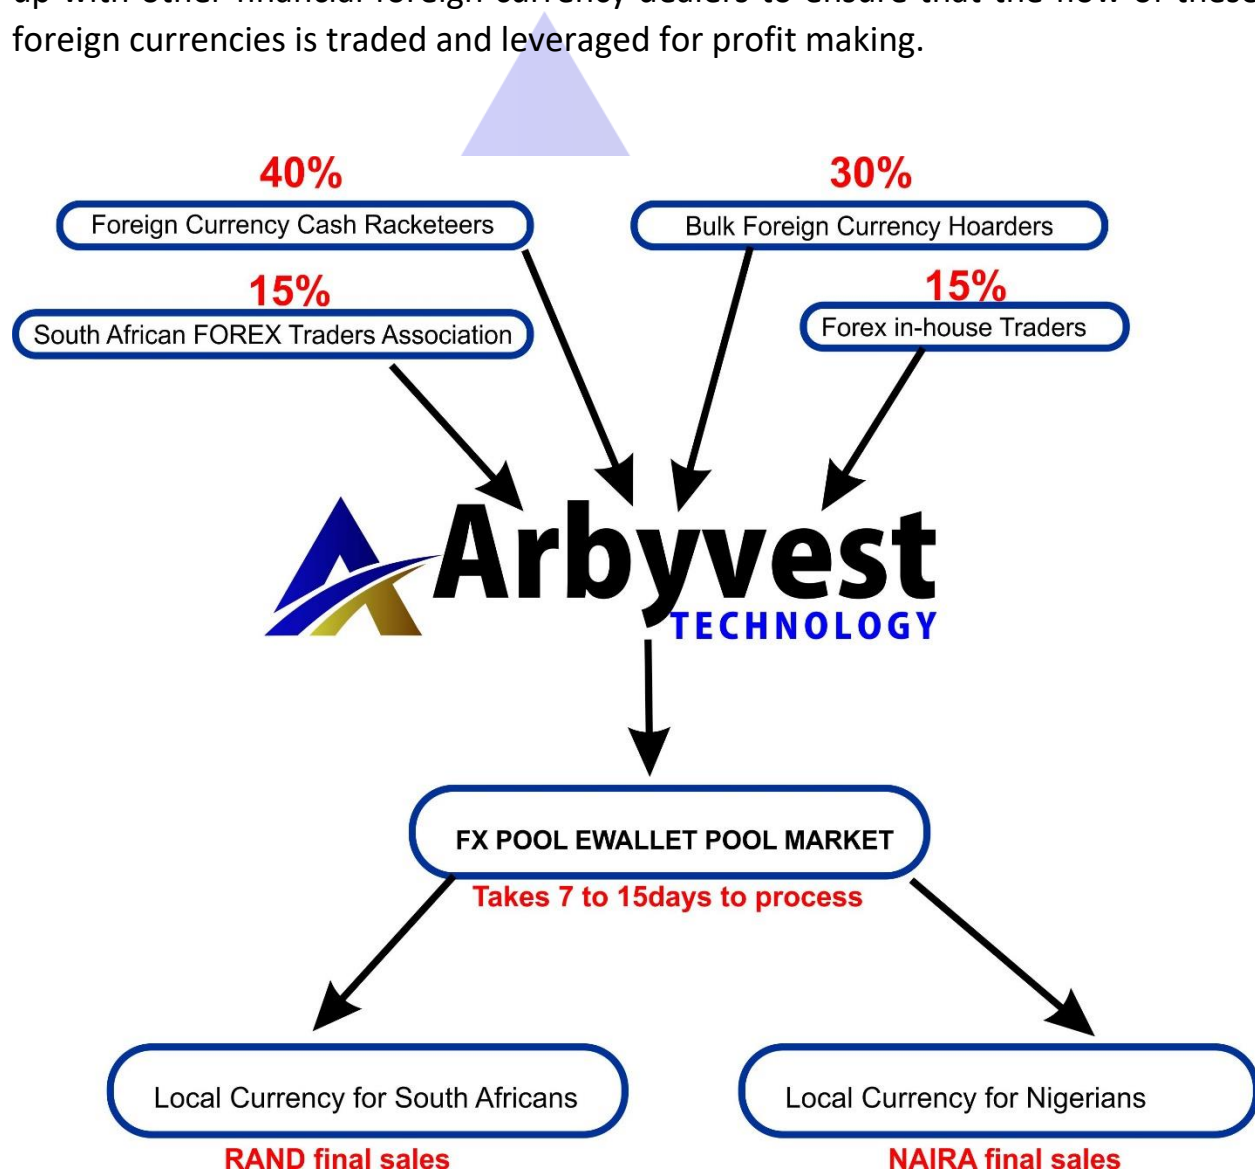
up with other financial foreign currency dealers to ensure that the flow of these foreign currencies is traded and leveraged for profit making.

40%
Foreign Currency Cash Racketeers

30%
Bulk Foreign Currency Hoarders

15%
South African FOREX Traders Association

15%
Forex in-house Traders

Arbyvest
TECHNOLOGY

FX POOL EWALLET POOL MARKET
Takes 7 to 15days to process

Local Currency for South Africans
RAND final sales

Local Currency for Nigerians
NAIRA final sales